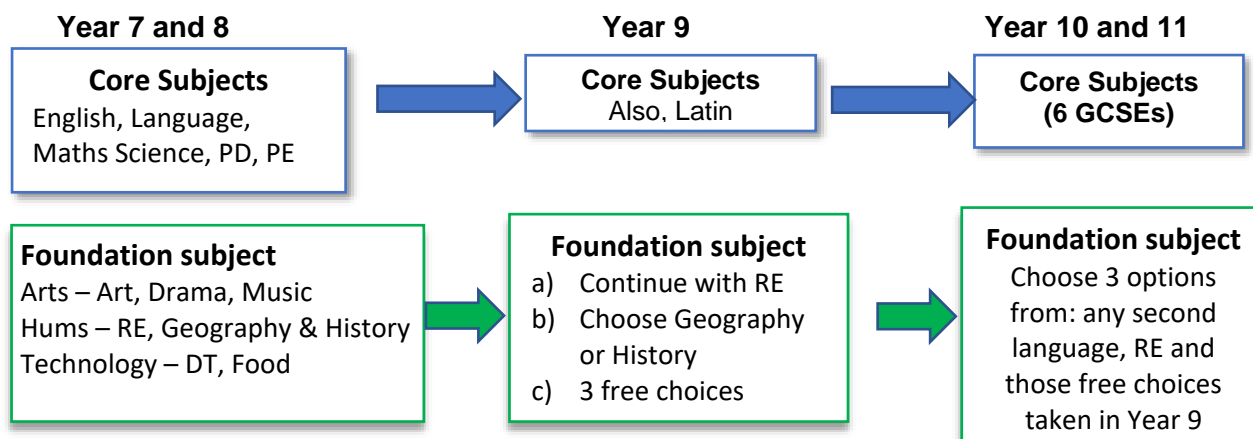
Year 7 and 8

Core Subjects
English, Language, Maths Science, PD, PE

Year 9

Core Subjects
Also, Latin

Year 10 and 11

Core Subjects
(6 GCSEs)

Foundation subject
Arts – Art, Drama, Music
Hums – RE, Geography & History
Technology – DT, Food

Foundation subject
a) Continue with RE
b) Choose Geography or History
c) 3 free choices

Foundation subject
Choose 3 options from: any second language, RE and those free choices taken in Year 9